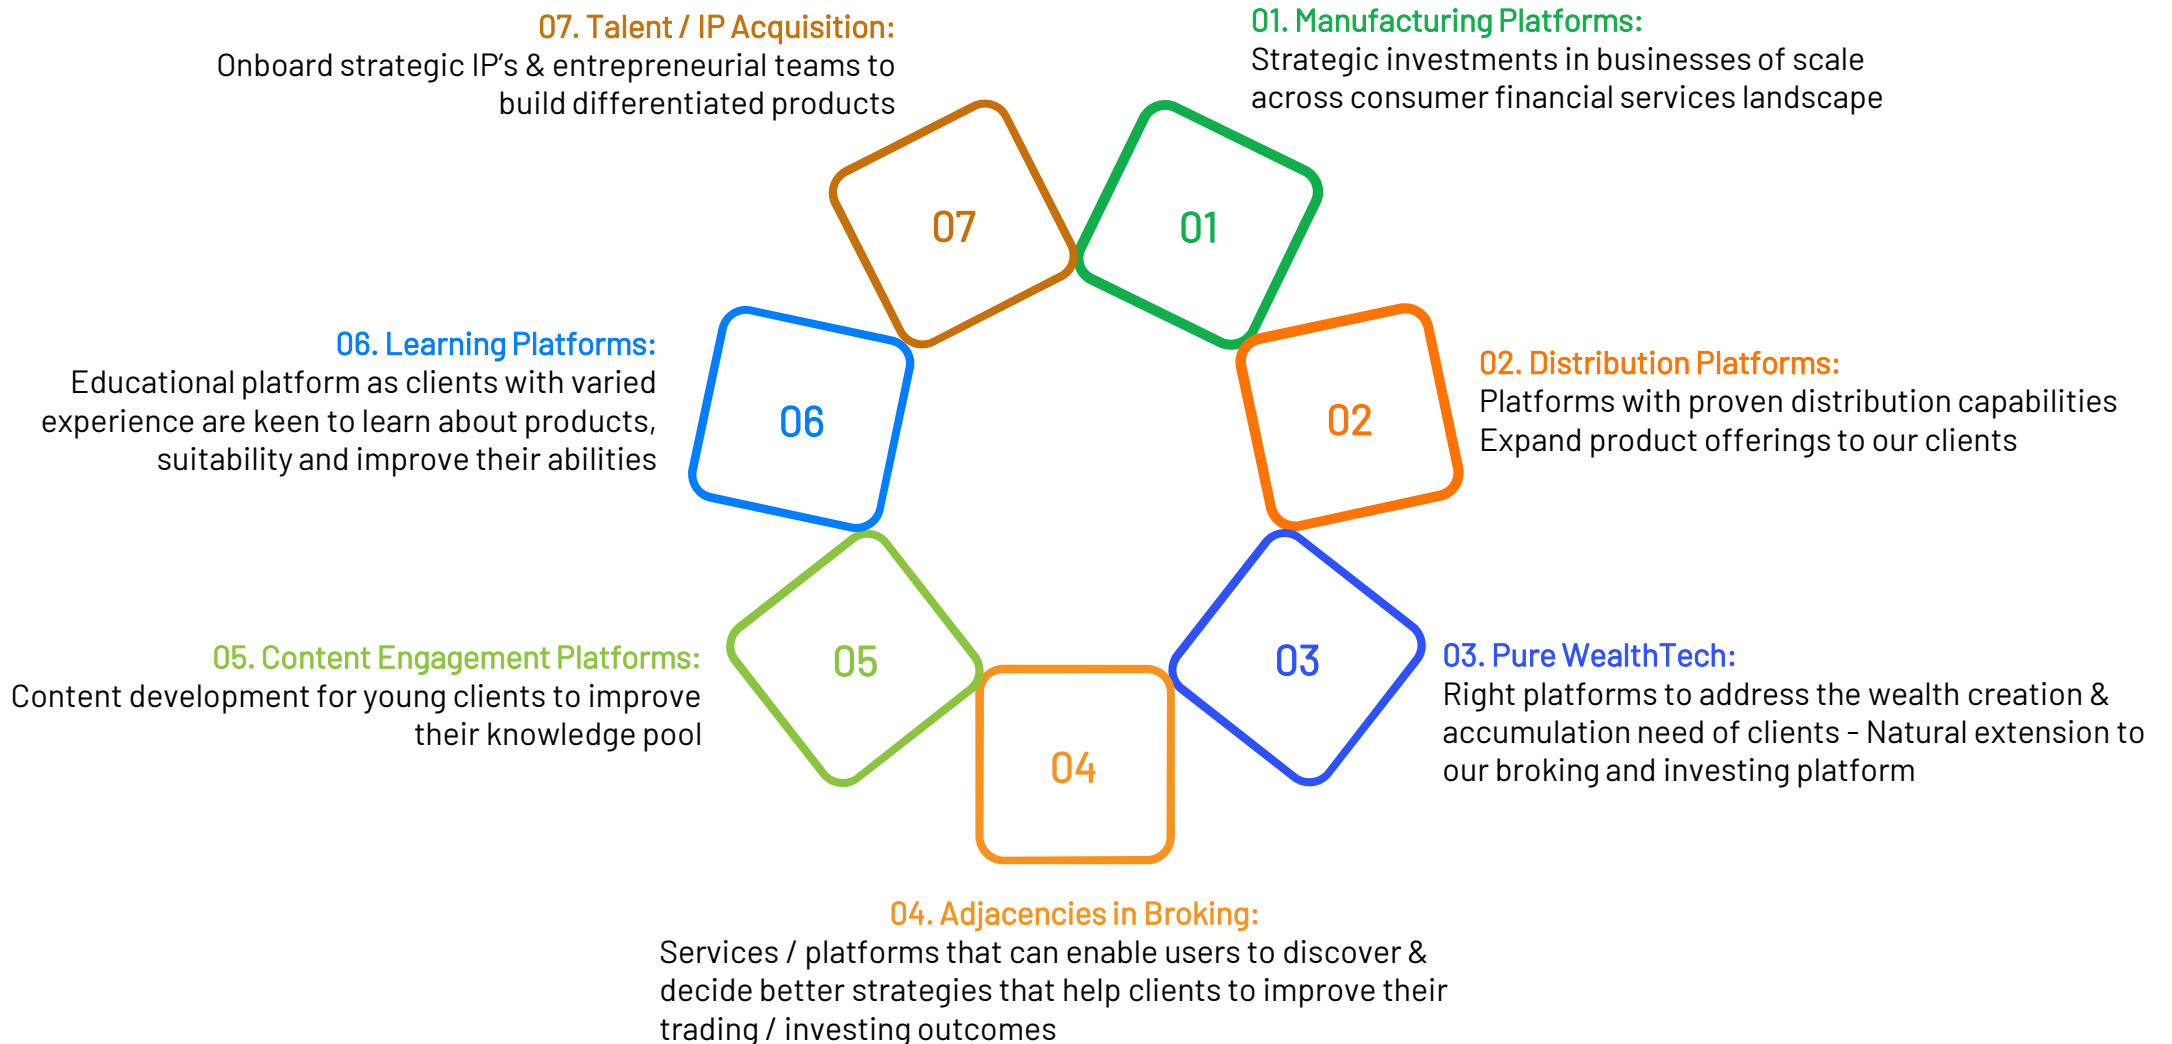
07. Talent / IP Acquisition:
Onboard strategic IP's & entrepreneurial teams to build differentiated products

01. Manufacturing Platforms:
Strategic investments in businesses of scale across consumer financial services landscape

07

01

06. Learning Platforms:
Educational platform as clients with varied experience are keen to learn about products, suitability and improve their abilities

06

02

02. Distribution Platforms:
Platforms with proven distribution capabilities
Expand product offerings to our clients

05. Content Engagement Platforms:
Content development for young clients to improve their knowledge pool

05

03

03. Pure WealthTech:
Right platforms to address the wealth creation & accumulation need of clients - Natural extension to our broking and investing platform

04

04. Adjacencies in Broking:
Services / platforms that can enable users to discover & decide better strategies that help clients to improve their trading / investing outcomes